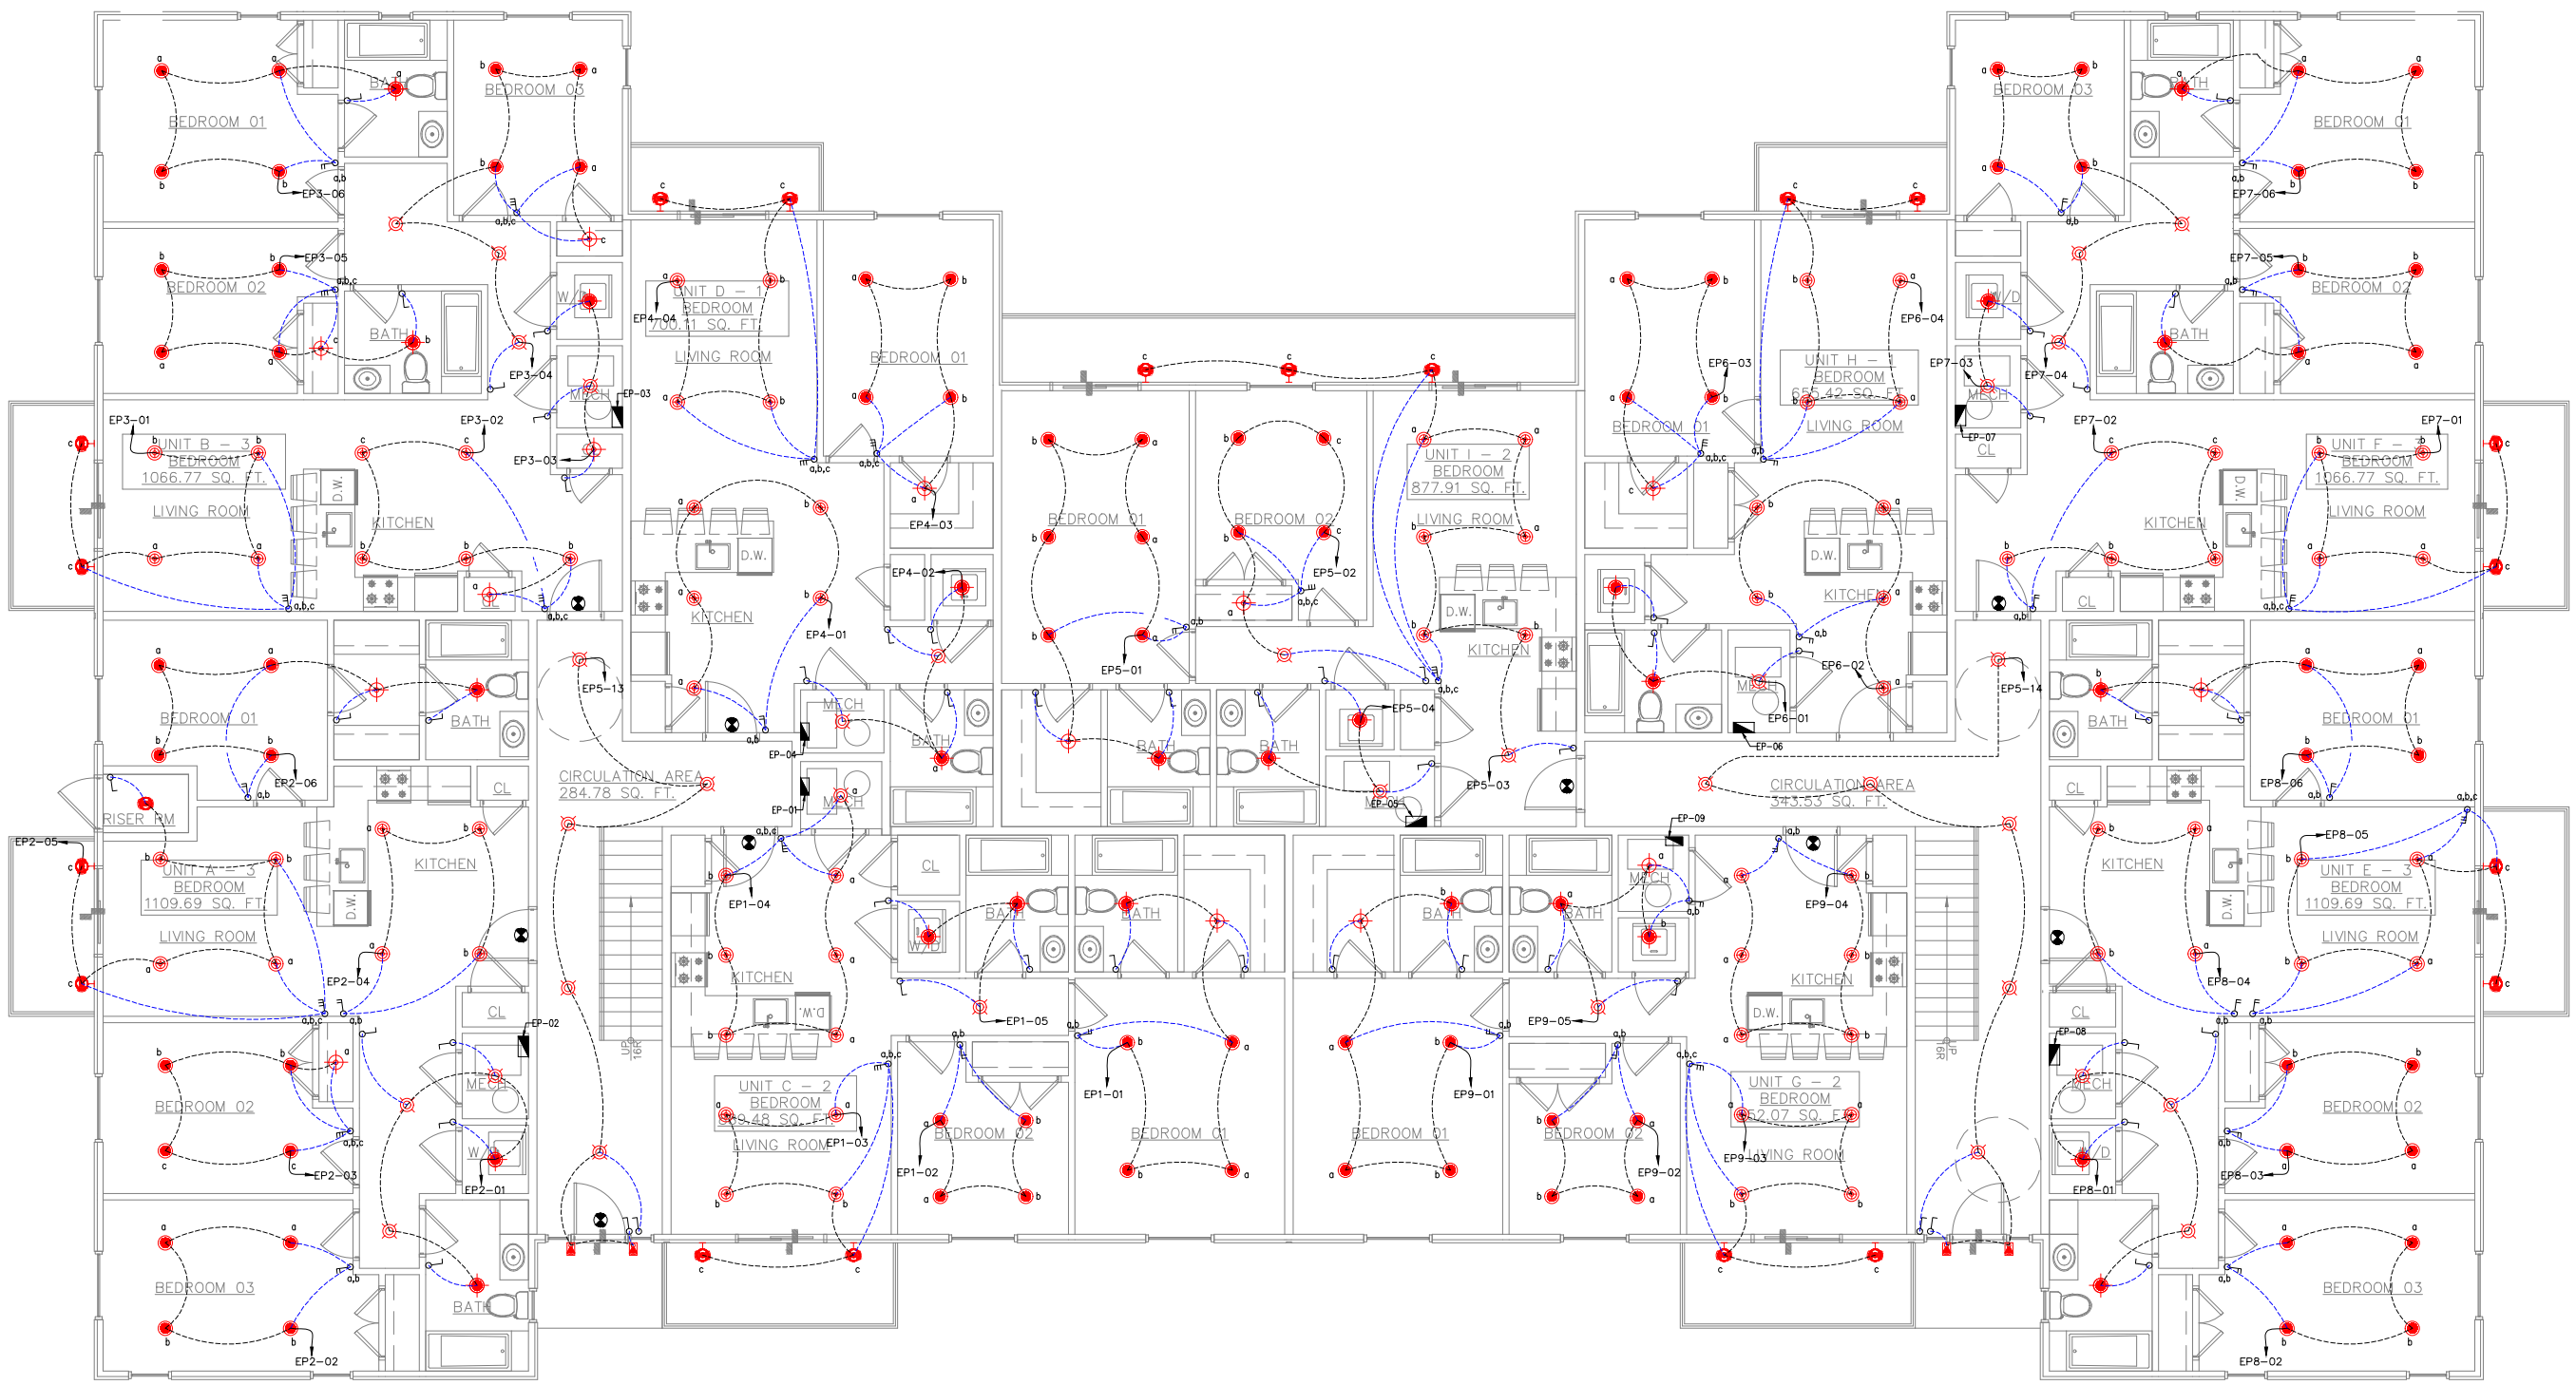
BEDROOM 01
BATH
BEDROOM 03
EP3-06
BEDROOM 02
EP3-05
BATH
W/D
EP3-04
MECH
EP-03
EP3-01
EP3-02
UNIT B - 3 BEDROOM 1066.77 SQ. FT.
LIVING ROOM
KITCHEN
EP3-03
D.W.
CL
UNIT D - 1 BEDROOM 700.11 SQ. FT.
EP4-04
LIVING ROOM
BEDROOM 01
EP4-03
KITCHEN
D.W.
EP4-02
EP4-01
EP5-13
CIRCULATION AREA 284.78 SQ. FT.
MECH
EP-04
BATH
MECH
EP-01
BEDROOM 01
BATH
EP2-06
RISER RM
CL
EP2-05
UNIT A - 3 BEDROOM 1109.69 SQ. FT.
KITCHEN
D.W.
LIVING ROOM
EP2-04
CL
EP-02
BEDROOM 02
MECH
W/D
EP2-03
EP2-01
BEDROOM 03
BATH
EP2-02
EP1-04
KITCHEN
D.W.
UNIT C - 2 BEDROOM 969.48 SQ. FT.
LIVING ROOM
EP1-03
CL
W/D
BATH
BATH
EP1-05
EP1-01
BEDROOM 02
BEDROOM 01
EP1-02
BEDROOM 01
BEDROOM 02
EP5-02
EP5-01
UNIT I - 2 BEDROOM 877.91 SQ. FT.
LIVING ROOM
D.W.
KITCHEN
EP5-04
BATH
BATH
MECH
EP-05
EP5-03
UNIT H - 1 BEDROOM 655.42 SQ. FT.
LIVING ROOM
BEDROOM 01
EP6-03
EP6-04
EP-07
CL
KITCHEN
D.W.
EP6-02
MECH
EP6-01
EP-06
CIRCULATION AREA 343.53 SQ. FT.
EP5-14
EP-09
MECH
BATH
BATH
EP9-04
KITCHEN
D.W.
EP9-05
EP9-01
BEDROOM 01
BEDROOM 02
EP9-02
UNIT G - 2 BEDROOM 852.07 SQ. FT.
LIVING ROOM
EP9-03
BEDROOM 03
BATH
BEDROOM 01
EP7-06
BEDROOM 02
EP7-05
W/D
BATH
EP7-03
EP7-04
MECH
EP7-02
EP7-01
UNIT F - 3 BEDROOM 1066.77 SQ. FT.
KITCHEN
D.W.
LIVING ROOM
CL
BATH
BEDROOM 01
EP8-06
CL
EP8-05
KITCHEN
UNIT E - 3 BEDROOM 1109.69 SQ. FT.
LIVING ROOM
D.W.
EP8-04
CL
EP-08
MECH
BEDROOM 02
W/D
EP8-03
EP8-01
BEDROOM 03
EP8-02
UP
UP